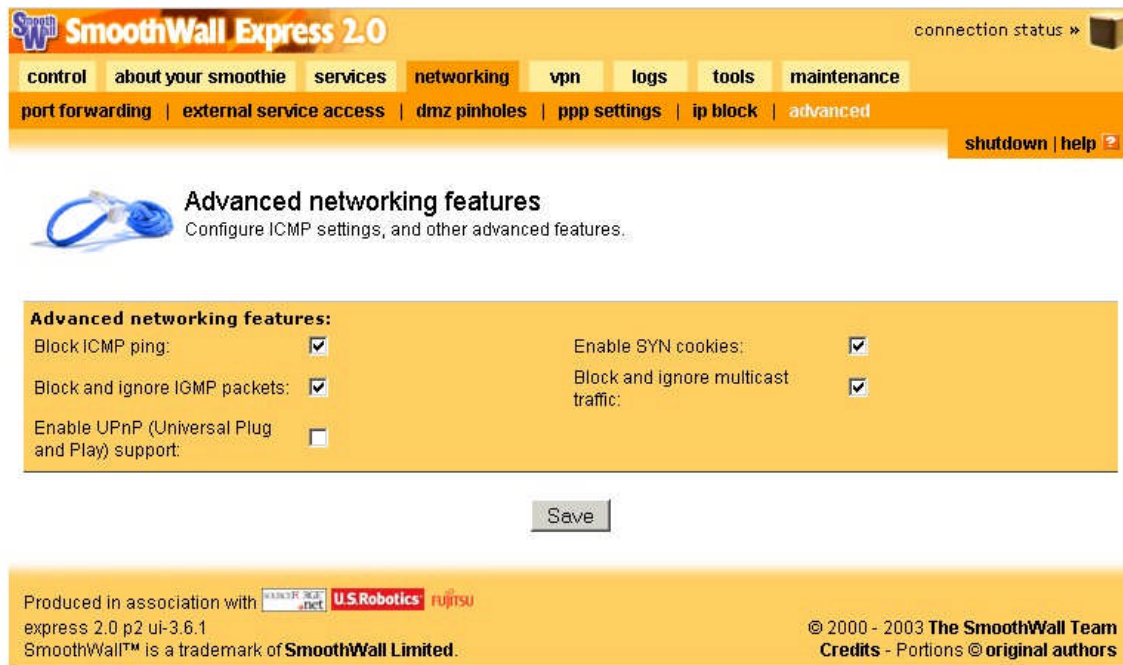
SmoothWall Express 2.0

connection status »

control | about your smoothie | services | networking | vpn | logs | tools | maintenance

port forwarding | external service access | dmz pinholes | ppp settings | ip block | advanced

shutdown | help

Advanced networking features
Configure ICMP settings, and other advanced features.

Advanced networking features:

Block ICMP ping:

Enable SYN cookies:

Block and ignore IGMP packets:

Block and ignore multicast traffic:

Enable UPnP (Universal Plug and Play) support:

Save

Produced in association with SOURCEFORGE.net U.S.Robotics FUJITSU
express 2.0 p2 ui-3.6.1
SmoothWall™ is a trademark of SmoothWall Limited.

© 2000 - 2003 The SmoothWall Team
Credits - Portions © original authors